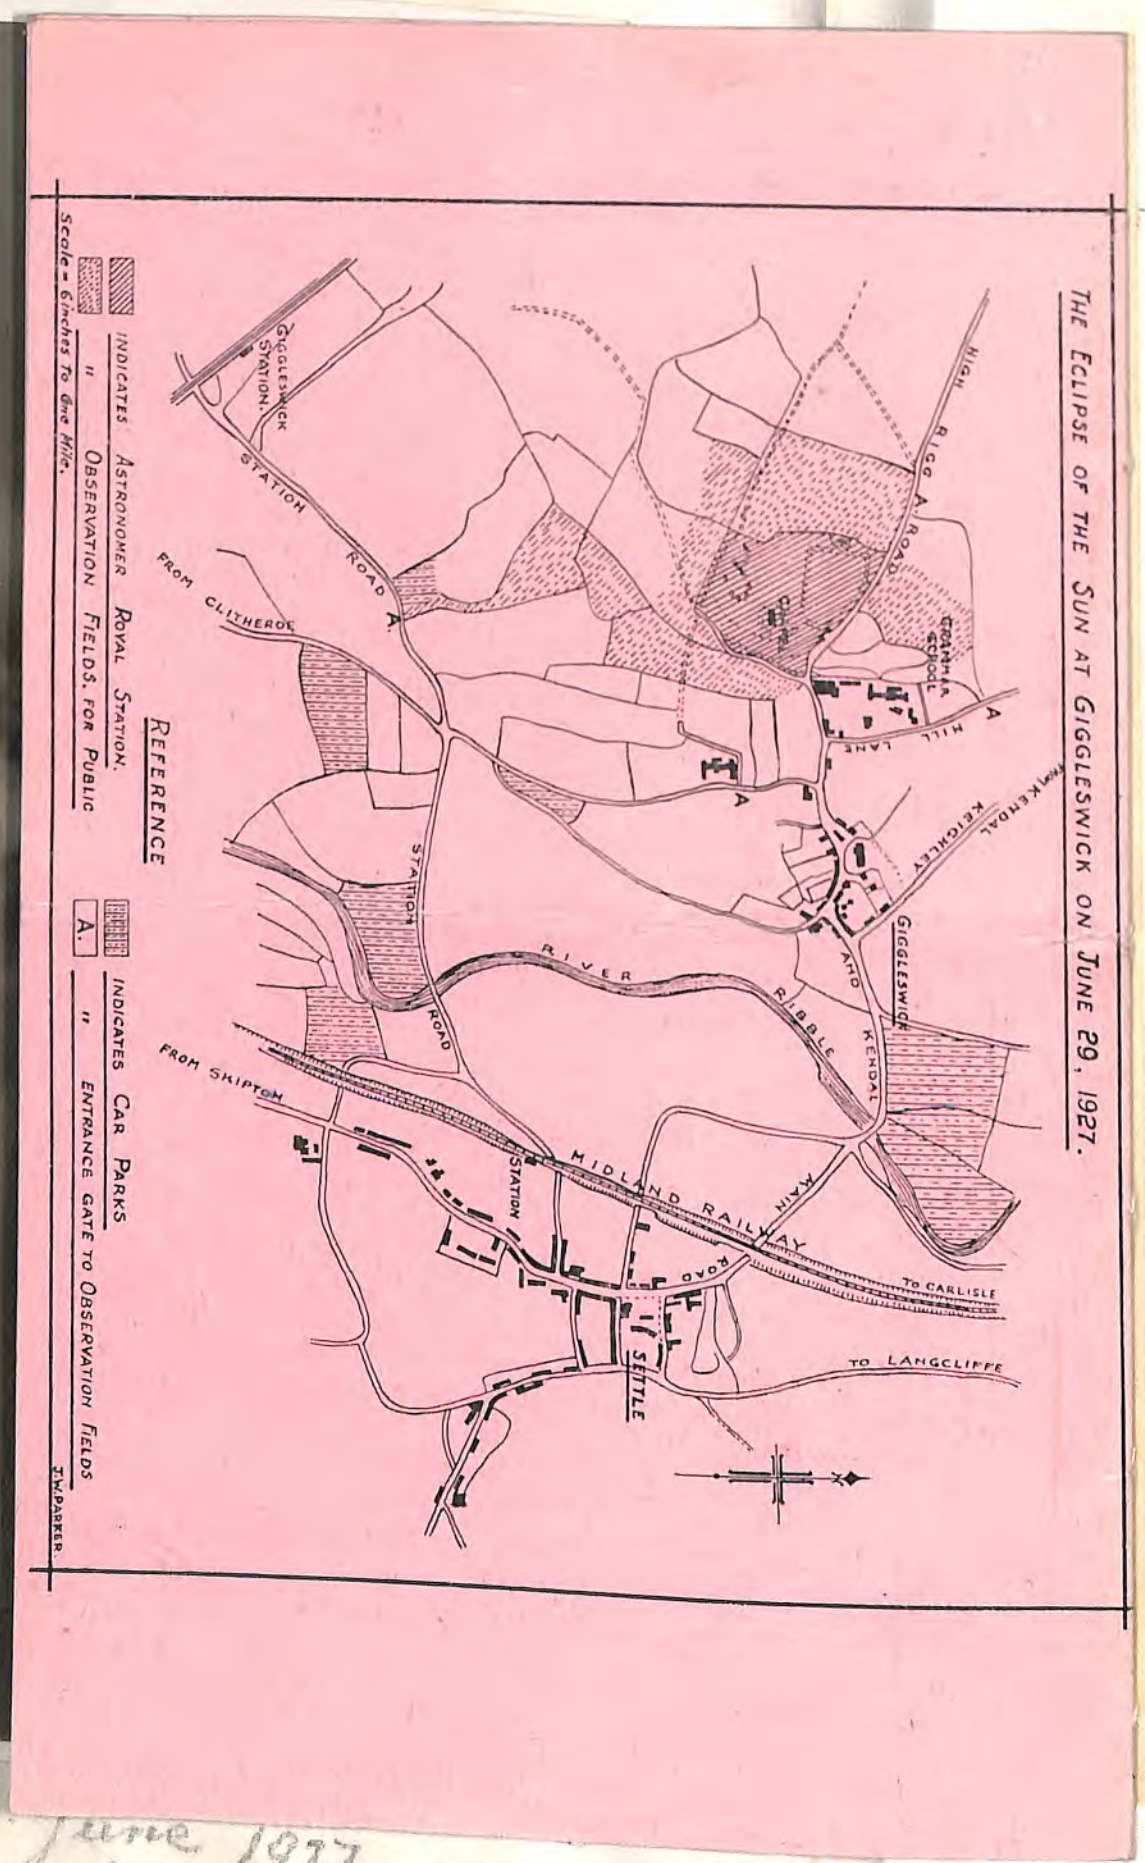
THE ECLIPSE OF THE SUN AT GIGGLESWICK ON JUNE 29, 1927.

HIGH RIGG ROAD
A
GRAMMAR SCHOOL
CHAPEL
HILL LANE
A
KEIGHLEY
TO KENDAL
GIGGLESWICK AND KENDAL
RIVER RIBBLE
GIGGLESWICK STATION.
STATION ROAD
A.
FROM CLITHEROE
A
STATION ROAD
FROM SKIPTON
STATION
MIDLAND RAILWAY
MAIN ROAD
TO CARLISLE
TO LANGCLIFFE
SETTLE

REFERENCE

INDICATES ASTRONOMER ROYAL STATION.
" OBSERVATION FIELDS FOR PUBLIC
INDICATES CAR PARKS
A. " ENTRANCE GATE TO OBSERVATION FIELDS

Scale - 6 inches to One Mile.

J.W. PARKER.

June 1927